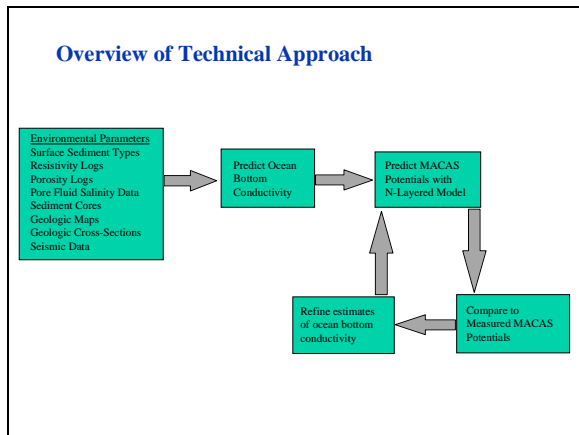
Overview of Technical Approach

Environmental Parameters
Surface Sediment Types
Resistivity Logs
Porosity Logs
Pore Fluid Salinity Data
Sediment Cores
Geologic Maps
Geologic Cross-Sections
Seismic Data

Predict Ocean Bottom Conductivity

Predict MACAS Potentials with N-Layered Model

Compare to Measured MACAS Potentials

Refine estimates of ocean bottom conductivity